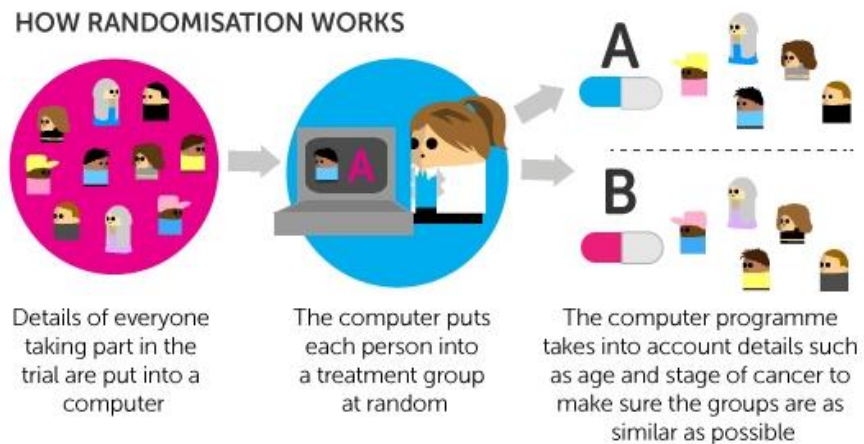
HOW RANDOMISATION WORKS

A

A

B

Details of everyone taking part in the trial are put into a computer

The computer puts each person into a treatment group at random

The computer programme takes into account details such as age and stage of cancer to make sure the groups are as similar as possible